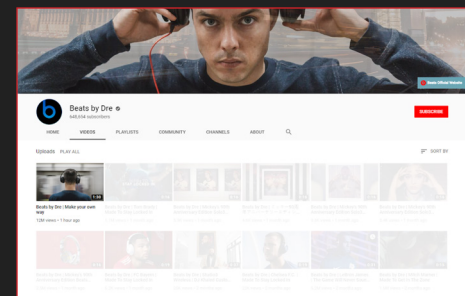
Beats Official Website

Beats by Dre
648,654 subscribers

SUBSCRIBE

HOME VIDEOS PLAYLISTS COMMUNITY CHANNELS ABOUT

Uploads PLAY ALL

SORT BY

1:59
Beats by Dre | Make your own way
12M views • 1 hour ago

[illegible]